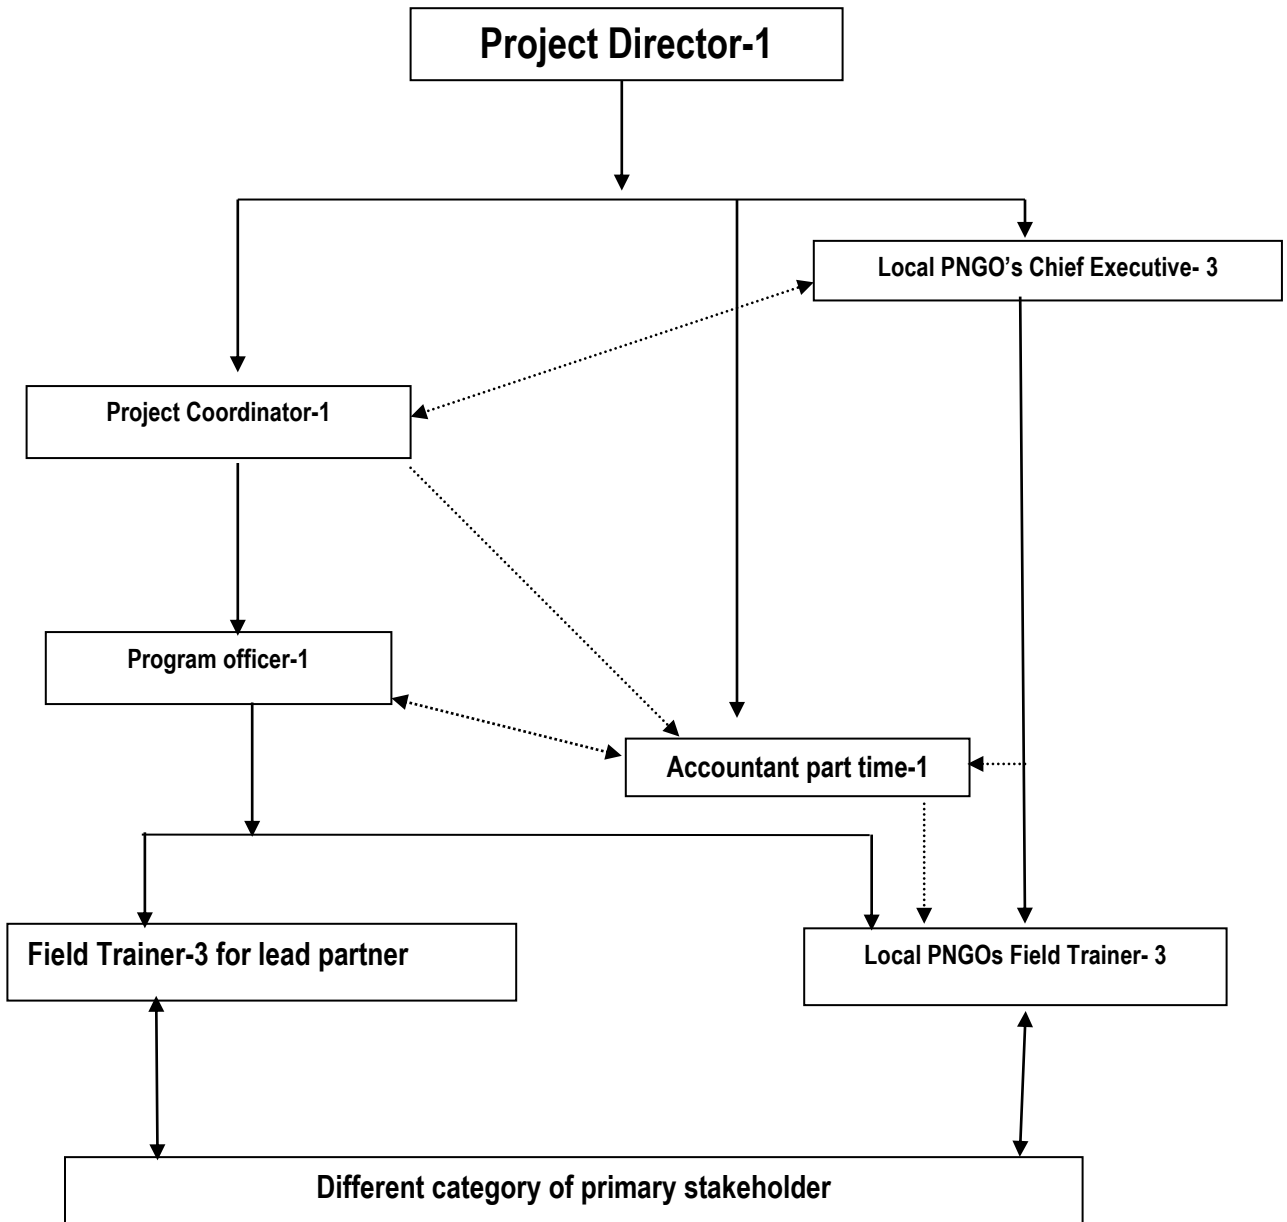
Project Director-1

Local PNGO's Chief Executive- 3

Project Coordinator-1

Program officer-1

Accountant part time-1

Field Trainer-3 for lead partner

Local PNGOs Field Trainer- 3

Different category of primary stakeholder